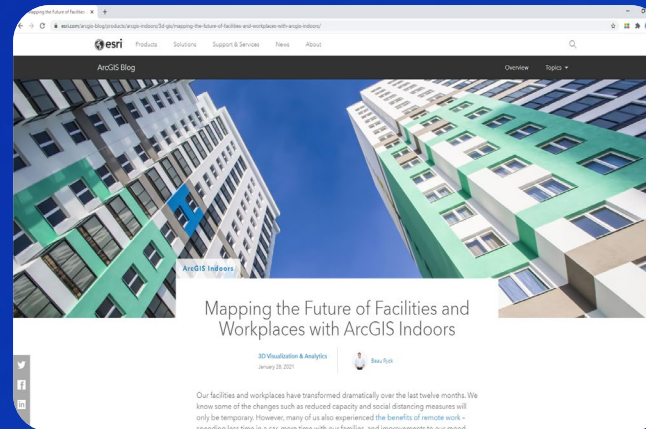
Mapping the Future of Faciliti ×

esri.com/arcgis-blog/products/arcgis-indoors/3d-gis/mapping-the-future-of-facilities-and-workplaces-with-arcgis-indoors/

esri Products Solutions Support & Services News About

ArcGIS Blog

Overview Topics

ArcGIS Indoors

Mapping the Future of Facilities and Workplaces with ArcGIS Indoors

3D Visualization & Analytics
January 28, 2021

Beau Ryck

Our facilities and workplaces have transformed dramatically over the last twelve months. We know some of the changes such as reduced capacity and social distancing measures will only be temporary. However, many of us also experienced the benefits of remote work – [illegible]